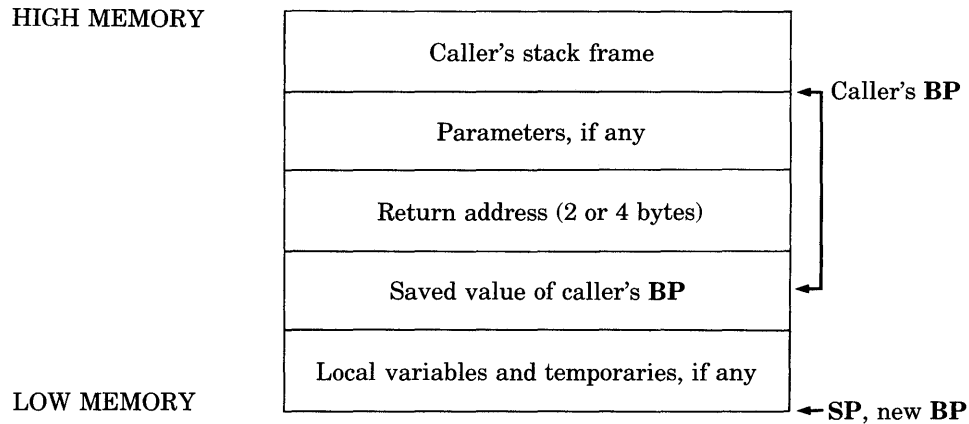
HIGH MEMORY

Caller's stack frame

Caller's **BP**

Parameters, if any

Return address (2 or 4 bytes)

Saved value of caller's **BP**

Local variables and temporaries, if any

LOW MEMORY

**SP**, new **BP**